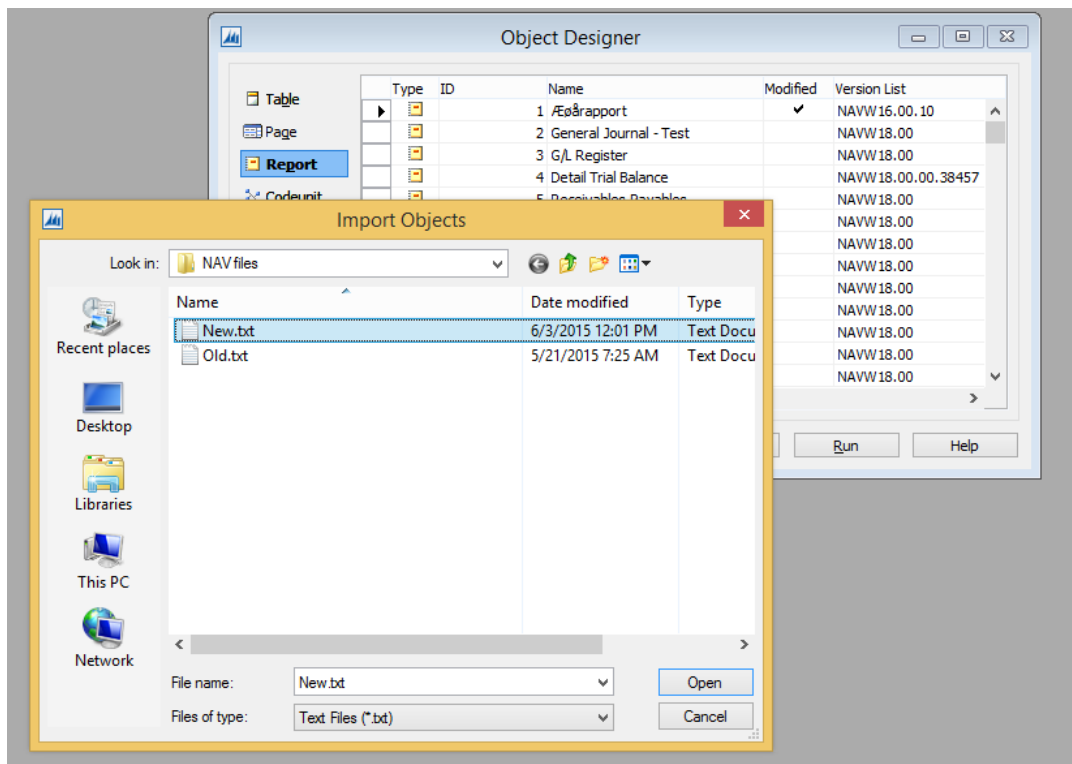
Object Designer

Table
Page
Report
Codeunit

| Type | ID | Name | Modified | Version List |
|---|---|---|---|---|
| | 1 | Æøårapport | ✔ | NAVW16.00.10 |
| | 2 | General Journal - Test | | NAVW18.00 |
| | 3 | G/L Register | | NAVW18.00 |
| | 4 | Detail Trial Balance | | NAVW18.00.00.38457 |
| | 5 | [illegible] | | NAVW18.00 |
| | | | | NAVW18.00 |
| | | | | NAVW18.00 |
| | | | | NAVW18.00 |
| | | | | NAVW18.00 |
| | | | | NAVW18.00 |
| | | | | NAVW18.00 |
| | | | | NAVW18.00 |
| | | | | NAVW18.00 |

Run
Help

Import Objects

Look in: NAV files

Recent places
Desktop
Libraries
This PC
Network

| Name | Date modified | Type |
|---|---|---|
| New.txt | 6/3/2015 12:01 PM | Text Docu |
| Old.txt | 5/21/2015 7:25 AM | Text Docu |

File name: New.txt
Files of type: Text Files (*.txt)
Open
Cancel